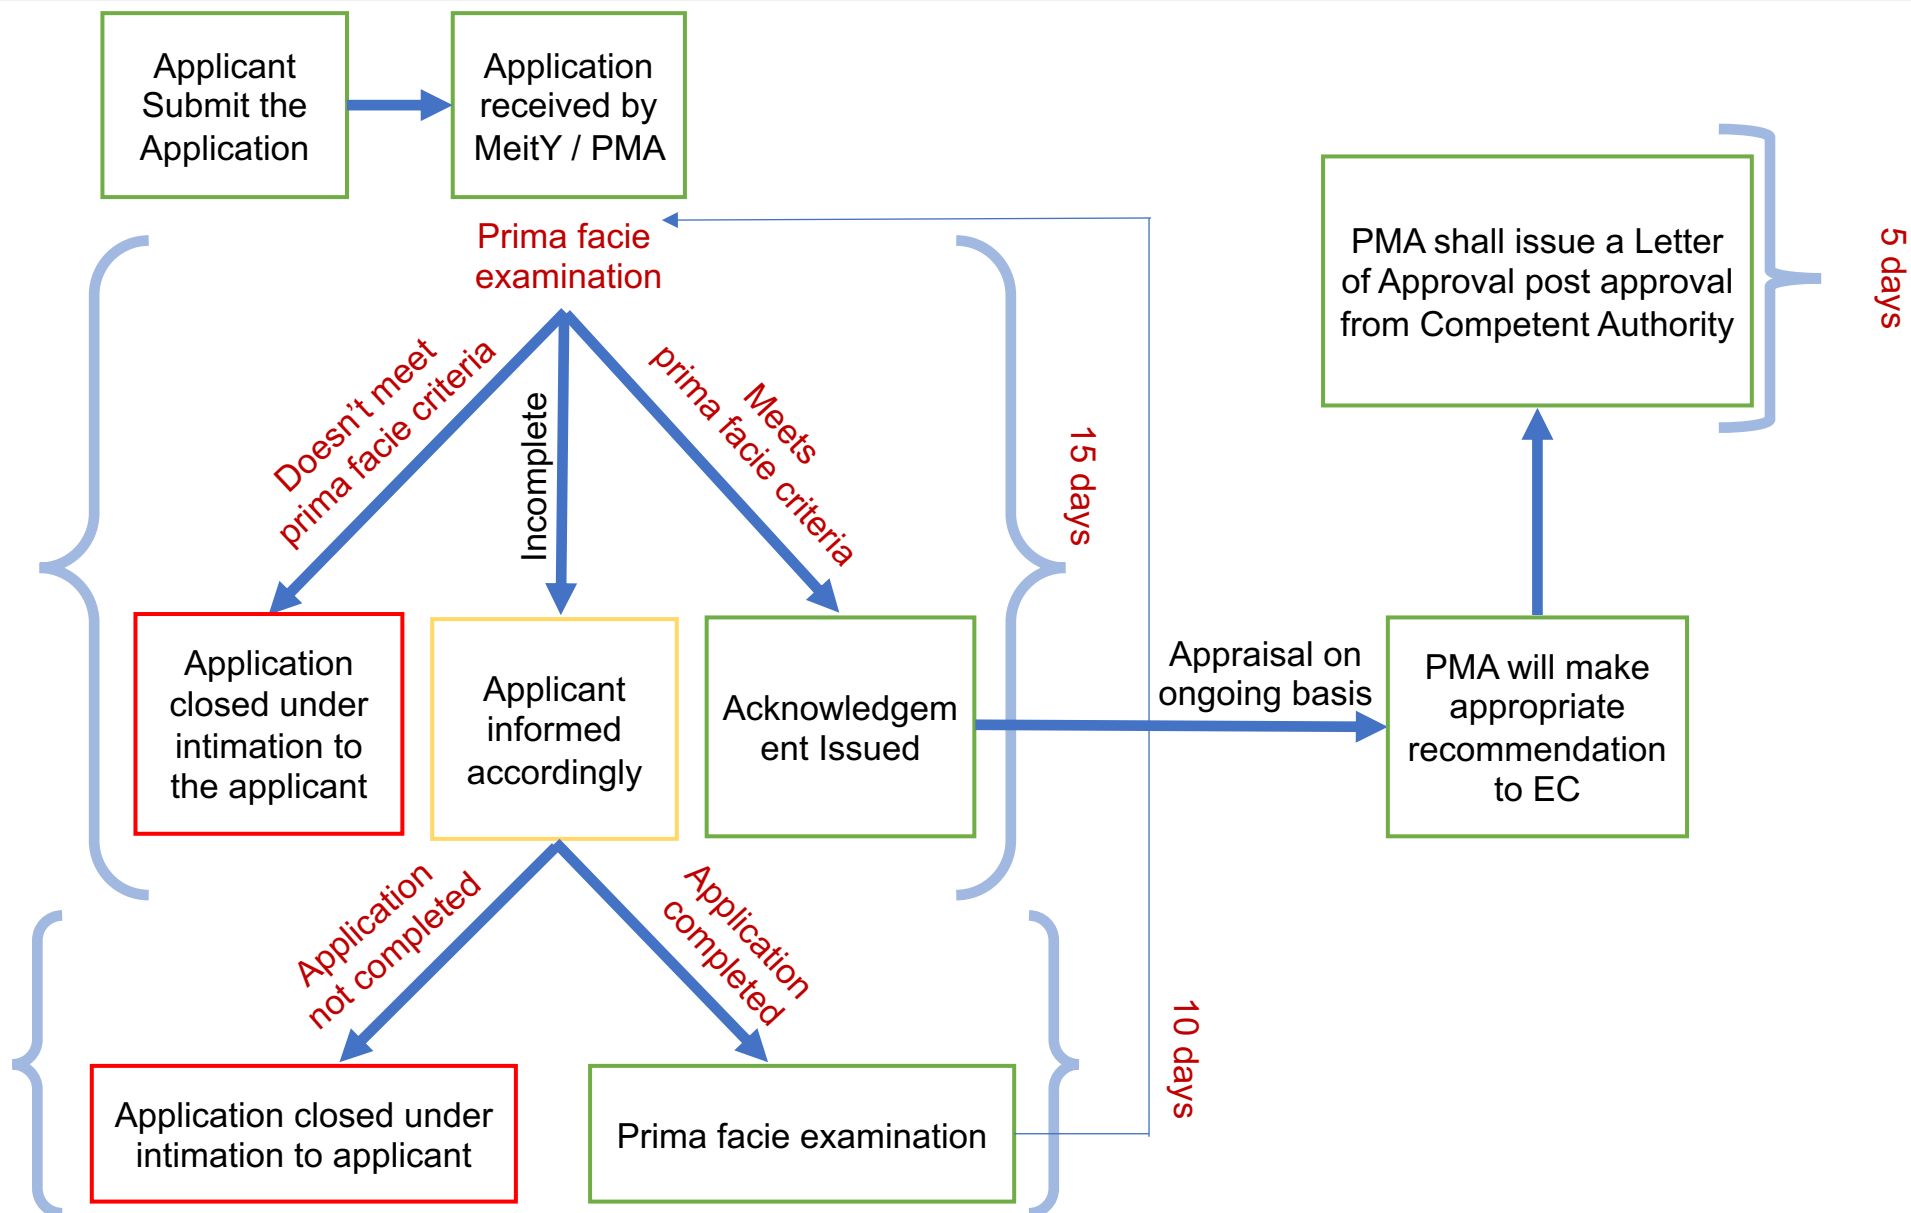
Applicant Submit the Application

Application received by MeitY / PMA

Prima facie examination

Doesn't meet prima facie criteria

Incomplete

Meets prima facie criteria

15 days

Application closed under intimation to the applicant

Applicant informed accordingly

Acknowledgement Issued

Appraisal on ongoing basis

PMA will make appropriate recommendation to EC

PMA shall issue a Letter of Approval post approval from Competent Authority

5 days

Application not completed

Application completed

10 days

Application closed under intimation to applicant

Prima facie examination